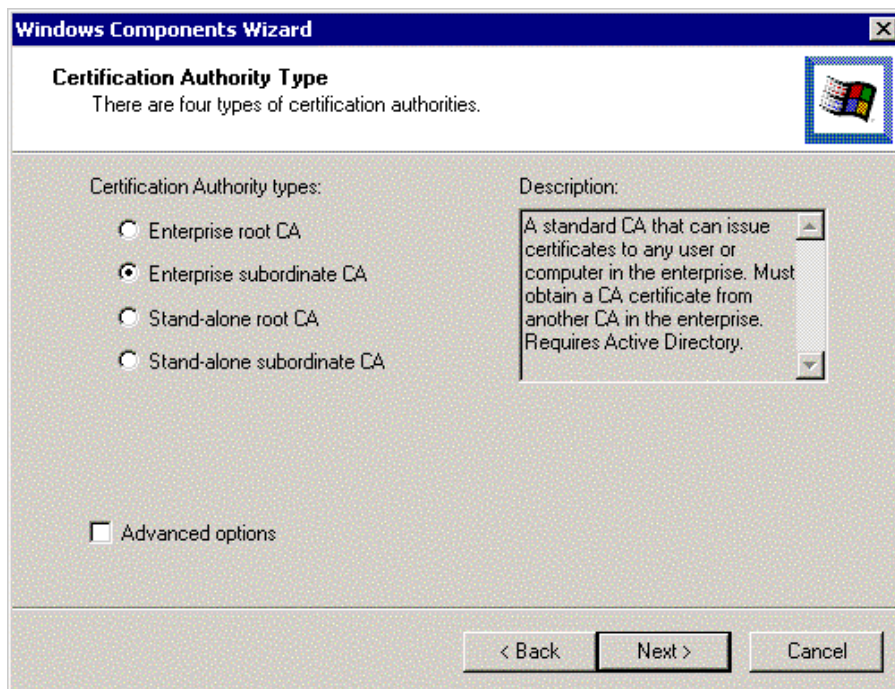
Windows Components Wizard

Certification Authority Type
There are four types of certification authorities.

Certification Authority types:

Enterprise root CA

Enterprise subordinate CA

Stand-alone root CA

Stand-alone subordinate CA

Description:

A standard CA that can issue certificates to any user or computer in the enterprise. Must obtain a CA certificate from another CA in the enterprise. Requires Active Directory.

Advanced options

< Back

Next >

Cancel